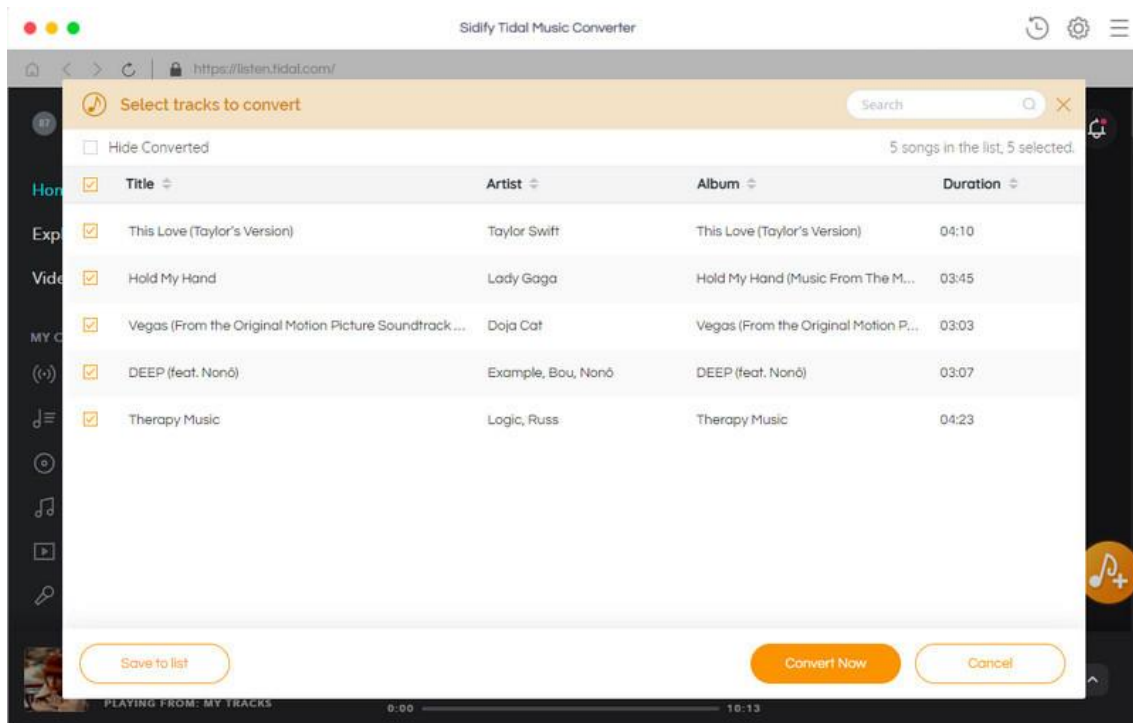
Sidify Tidal Music Converter

https://listen.tidal.com/

Select tracks to convert

Search

Hide Converted

5 songs in the list, 5 selected.

| Title | Artist | Album | Duration |
|---|---|---|---|
| This Love (Taylor's Version) | Taylor Swift | This Love (Taylor's Version) | 04:10 |
| Hold My Hand | Lady Gaga | Hold My Hand (Music From The M... | 03:45 |
| Vegas (From the Original Motion Picture Soundtrack ... | Doja Cat | Vegas (From the Original Motion P... | 03:03 |
| DEEP (feat. Nonô) | Example, Bou, Nonô | DEEP (feat. Nonô) | 03:07 |
| Therapy Music | Logic, Russ | Therapy Music | 04:23 |

Hon
Exp
Vide
MY C

Save to list

Convert Now

Cancel

PLAYING FROM: MY TRACKS

0:00

10:13